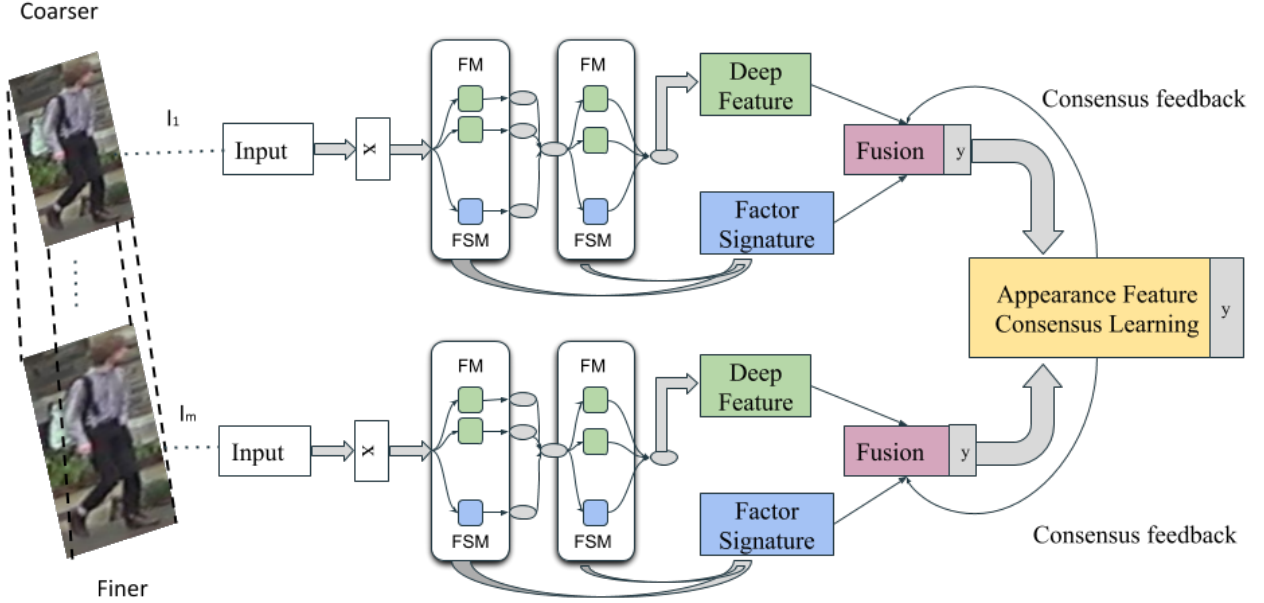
Coarser

I₁

Input

x

FM

FSM

FM

FSM

Deep Feature

Factor Signature

Fusion

y

Consensus feedback

Appearance Feature Consensus Learning

y

Iₘ

Input

x

FM

FSM

FM

FSM

Deep Feature

Factor Signature

Fusion

y

Consensus feedback

Finer